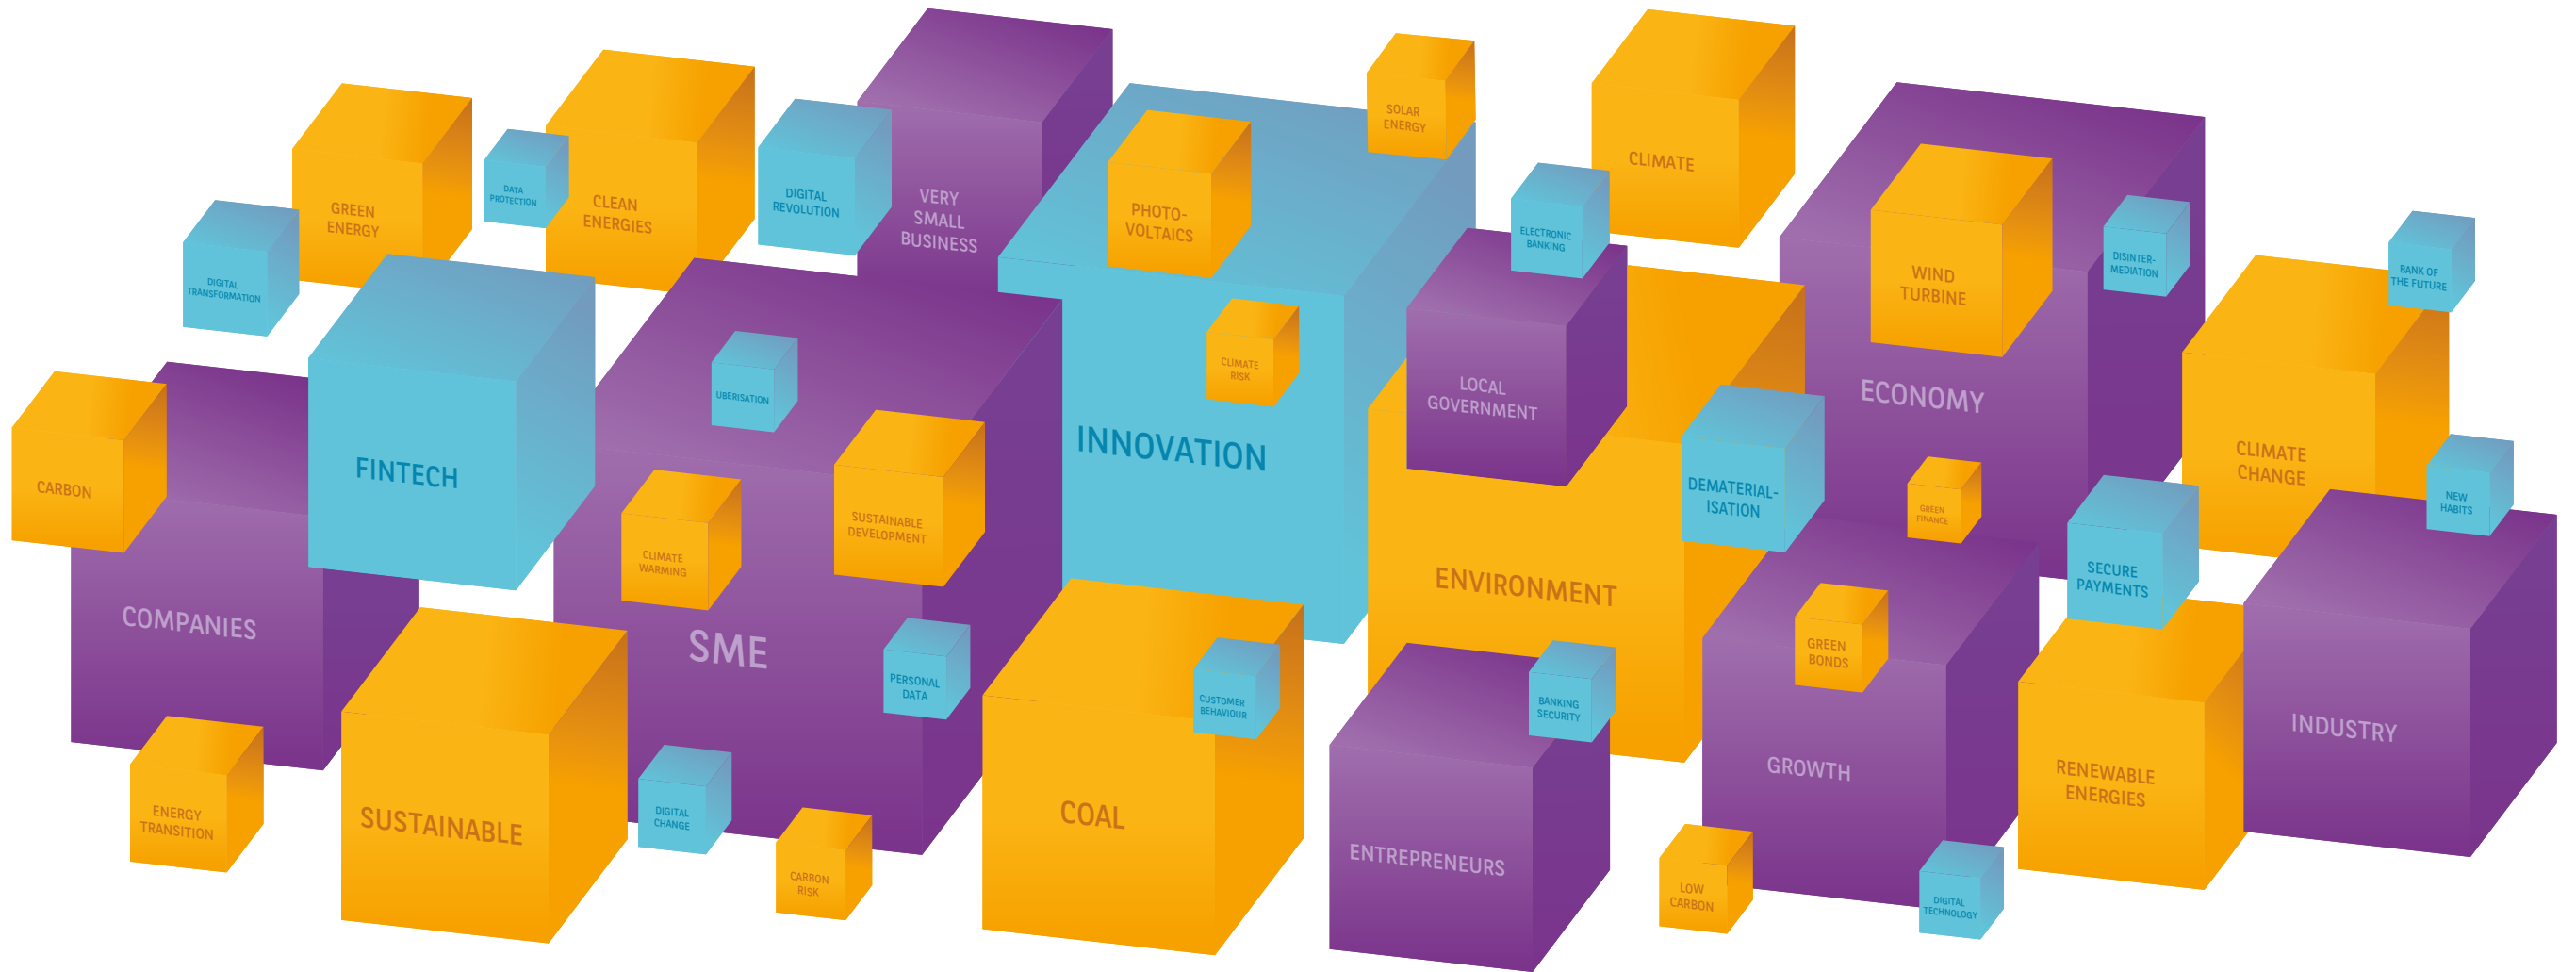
GREEN ENERGY
DATA PROTECTION
CLEAN ENERGIES
DIGITAL REVOLUTION
VERY SMALL BUSINESS
PHOTO-VOLTAICS
SOLAR ENERGY
CLIMATE
DIGITAL TRANSFORMATION
ELECTRONIC BANKING
WIND TURBINE
DISINTER-MEDIATION
BANK OF THE FUTURE
FINTECH
UBERISATION
CLIMATE RISK
LOCAL GOVERNMENT
ECONOMY
CARBON
INNOVATION
CLIMATE CHANGE
SUSTAINABLE DEVELOPMENT
DEMATERIAL-ISATION
CLIMATE WARMING
GREEN FINANCE
NEW HABITS
SECURE PAYMENTS
ENVIRONMENT
COMPANIES
SME
PERSONAL DATA
CUSTOMER BEHAVIOUR
GREEN BONDS
BANKING SECURITY
INDUSTRY
ENERGY TRANSITION
SUSTAINABLE
COAL
GROWTH
RENEWABLE ENERGIES
DIGITAL CHANGE
CARBON RISK
ENTREPRENEURS
LOW CARBON
DIGITAL TECHNOLOGY